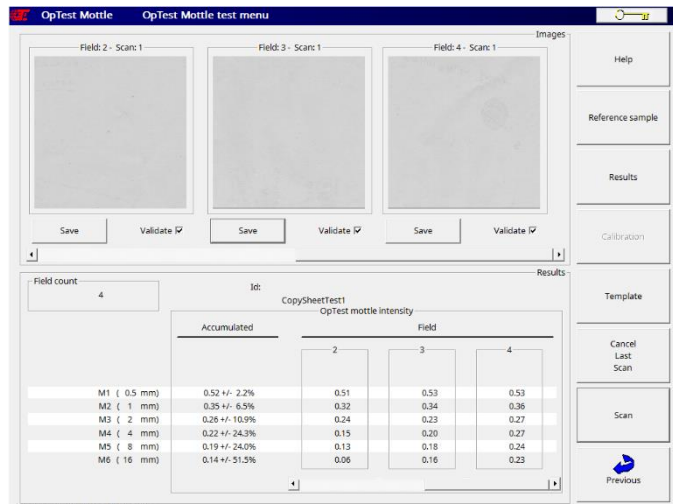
OpTest Mottle OpTest Mottle test menu

Images

Field: 2 - Scan: 1
Field: 3 - Scan: 1
Field: 4 - Scan: 1

Save Validate ☑
Save Validate ☑
Save Validate ☑

Help
Reference sample
Results
Calibration
Template
Cancel Last Scan
Scan
Previous

Results

Field count
4

Id:
CopySheetTest1

OpTest mottle intensity

| | Accumulated | Field 2 | Field 3 | Field 4 |
|---|---|---|---|---|
| M1 ( 0.5 mm) | 0.52 +/- 2.2% | 0.51 | 0.53 | 0.53 |
| M2 ( 1 mm) | 0.35 +/- 6.5% | 0.32 | 0.34 | 0.36 |
| M3 ( 2 mm) | 0.26 +/- 10.9% | 0.24 | 0.23 | 0.27 |
| M4 ( 4 mm) | 0.22 +/- 24.3% | 0.15 | 0.20 | 0.27 |
| M5 ( 8 mm) | 0.19 +/- 24.0% | 0.13 | 0.18 | 0.24 |
| M6 ( 16 mm) | 0.14 +/- 51.5% | 0.06 | 0.16 | 0.23 |